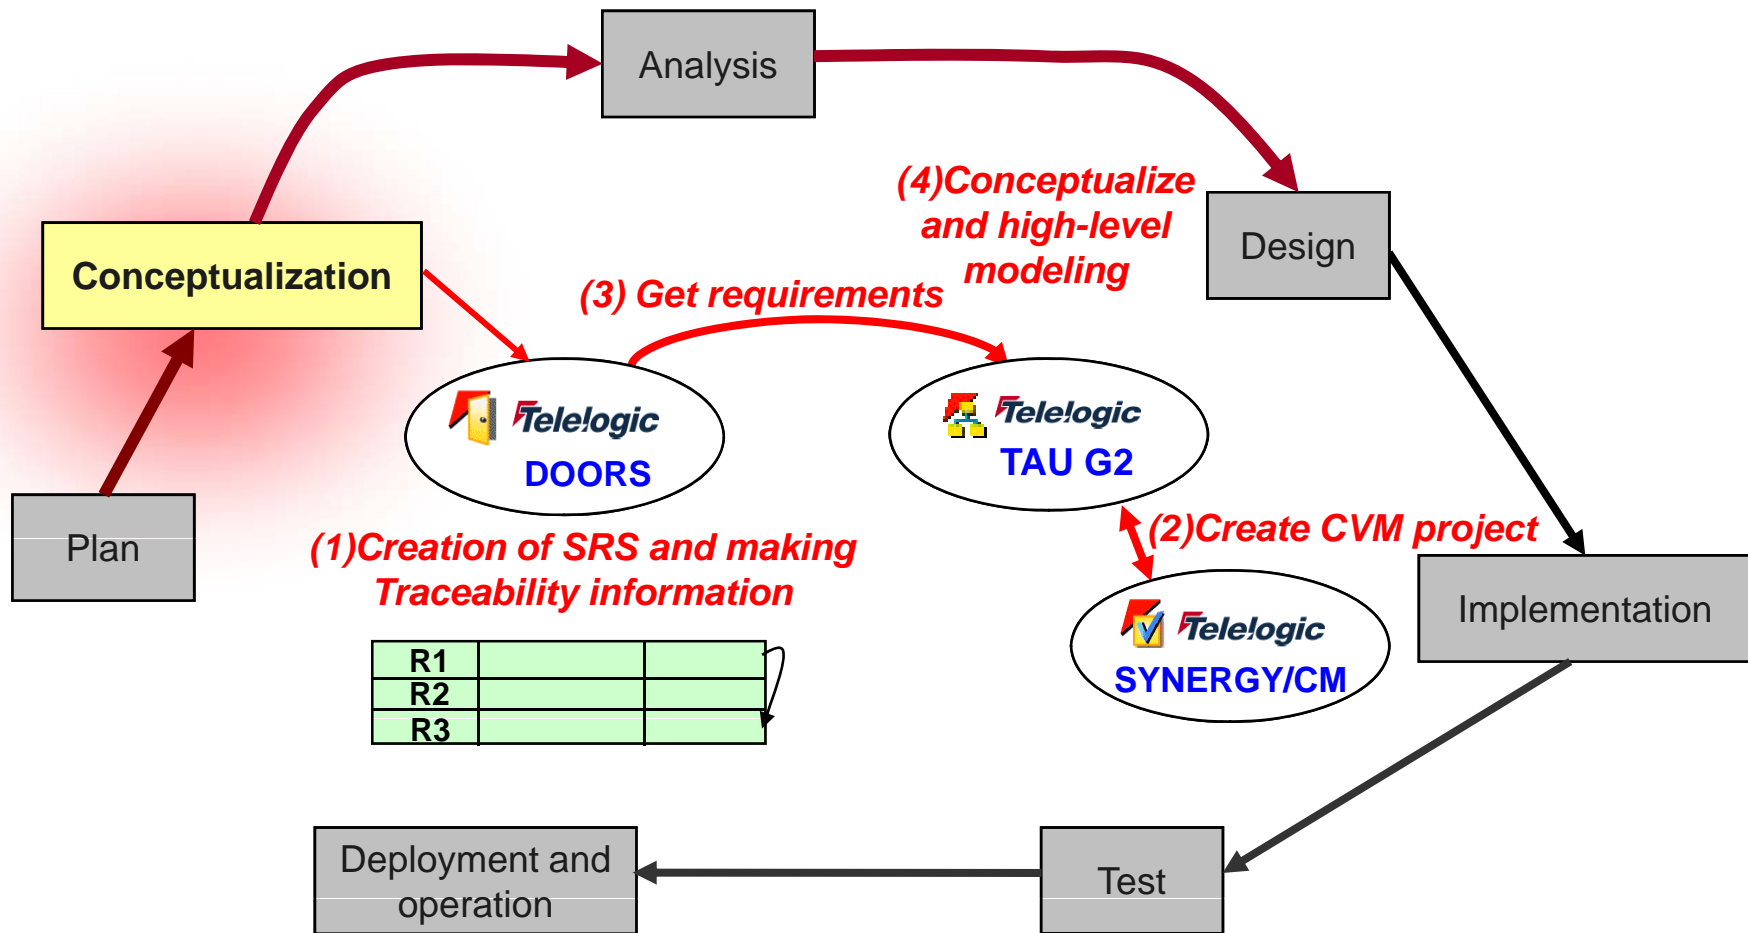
Analysis

Design

Conceptualization

(4)Conceptualize and high-level modeling

(3) Get requirements

Telelogic
DOORS

Telelogic
TAU G2

Plan

(1)Creation of SRS and making Traceability information

(2)Create CVM project

Implementation

Telelogic
SYNERGY/CM

| R1 | | |
|---|---|---|
| R2 | | |
| R3 | | |

Deployment and operation

Test